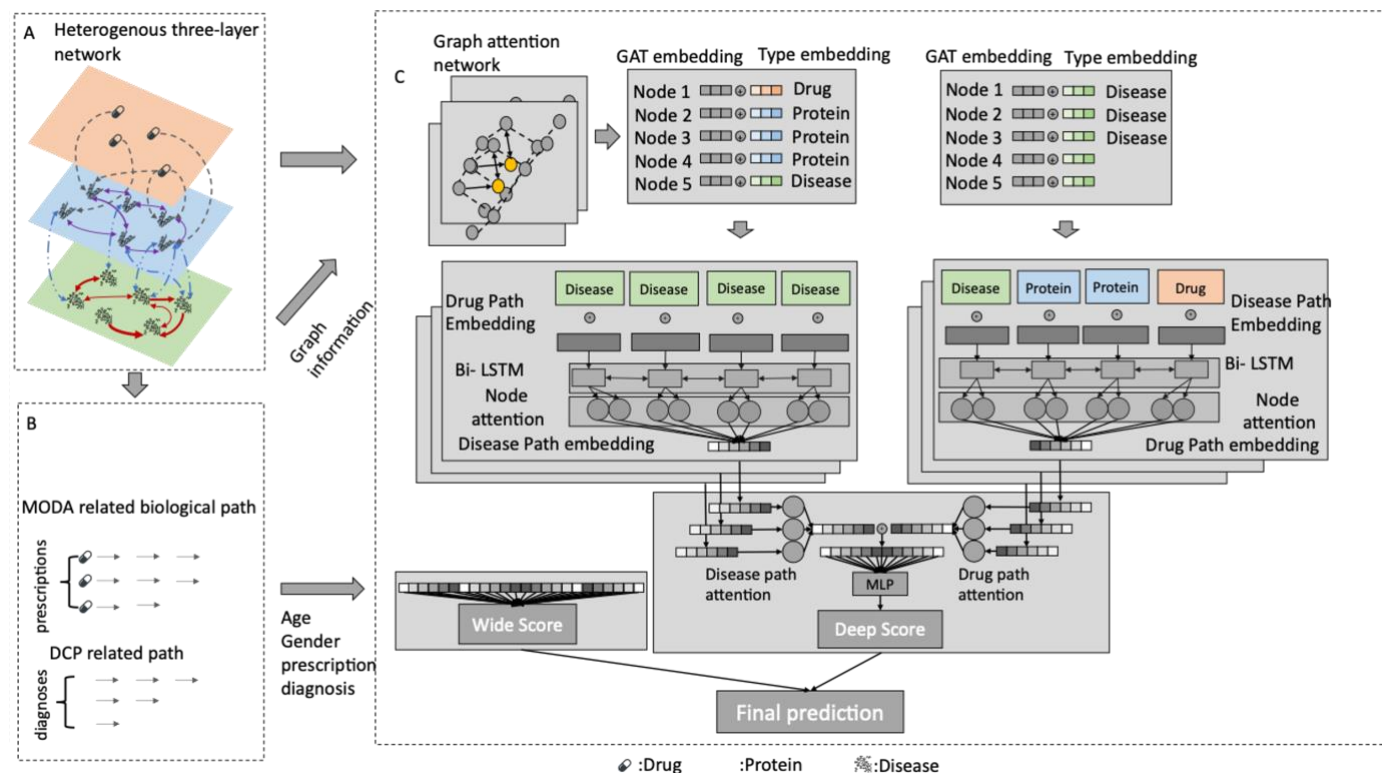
A Heterogenous three-layer network

B

MODA related biological path

prescriptions

DCP related path

diagnoses

Graph information

Age
Gender
prescription
diagnosis

C

Graph attention network

GAT embedding Type embedding
Node 1 Drug
Node 2 Protein
Node 3 Protein
Node 4 Protein
Node 5 Disease

GAT embedding Type embedding
Node 1 Disease
Node 2 Disease
Node 3 Disease
Node 4
Node 5

Drug Path Embedding
Disease Disease Disease Disease
Bi- LSTM
Node attention
Disease Path embedding

Disease Protein Protein Drug
Disease Path Embedding
Bi- LSTM
Node attention
Drug Path embedding

Disease path attention
MLP
Drug path attention

Wide Score
Deep Score

Final prediction

:Drug :Protein :Disease